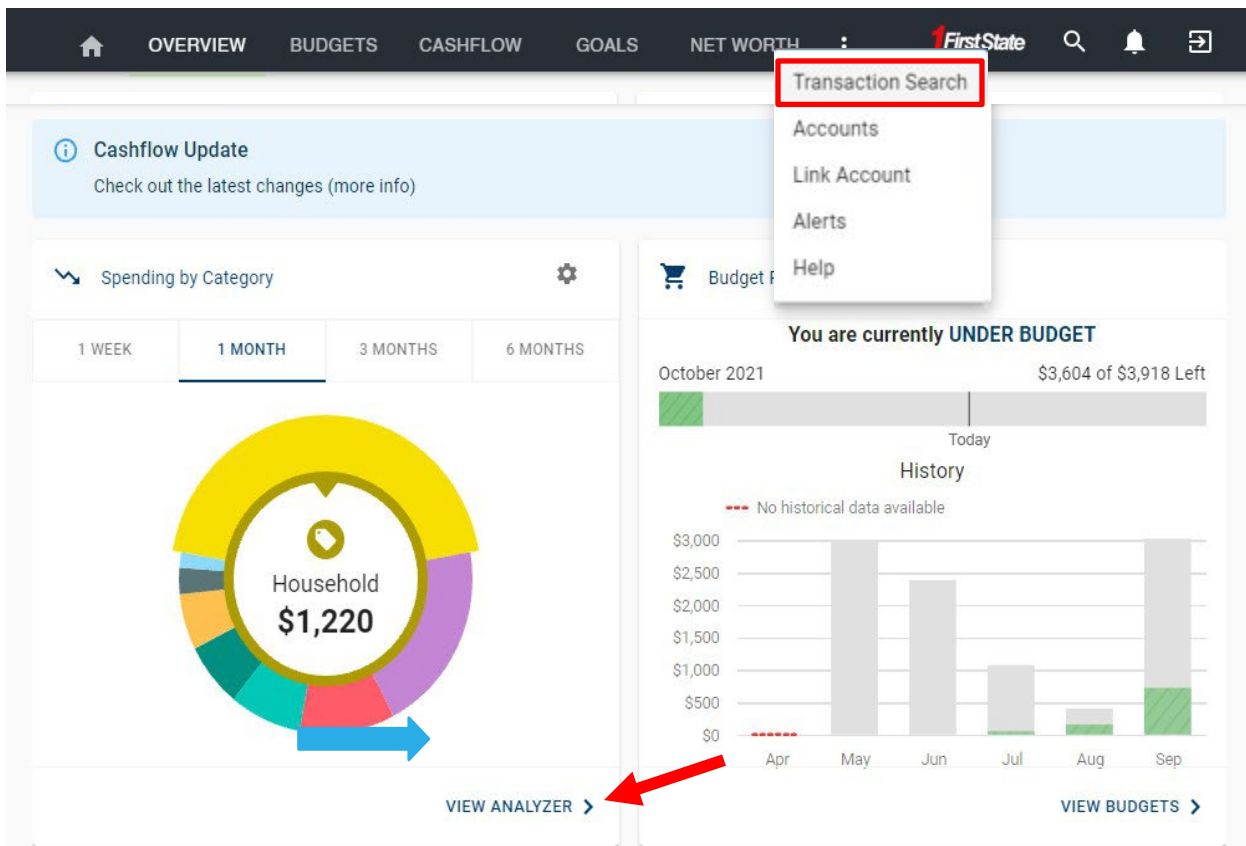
OVERVIEW BUDGETS CASHFLOW GOALS NET WORTH

1First State

Transaction Search
Accounts
Link Account
Alerts
Help

Cashflow Update
Check out the latest changes (more info)

Spending by Category

| 1 WEEK | 1 MONTH | 3 MONTHS | 6 MONTHS |
|---|---|---|---|

Household
$1,220

VIEW ANALYZER

Budget P

You are currently UNDER BUDGET

October 2021 $3,604 of $3,918 Left

Today

History

No historical data available

$3,000
$2,500
$2,000
$1,500
$1,000
$500
$0

Apr May Jun Jul Aug Sep

VIEW BUDGETS